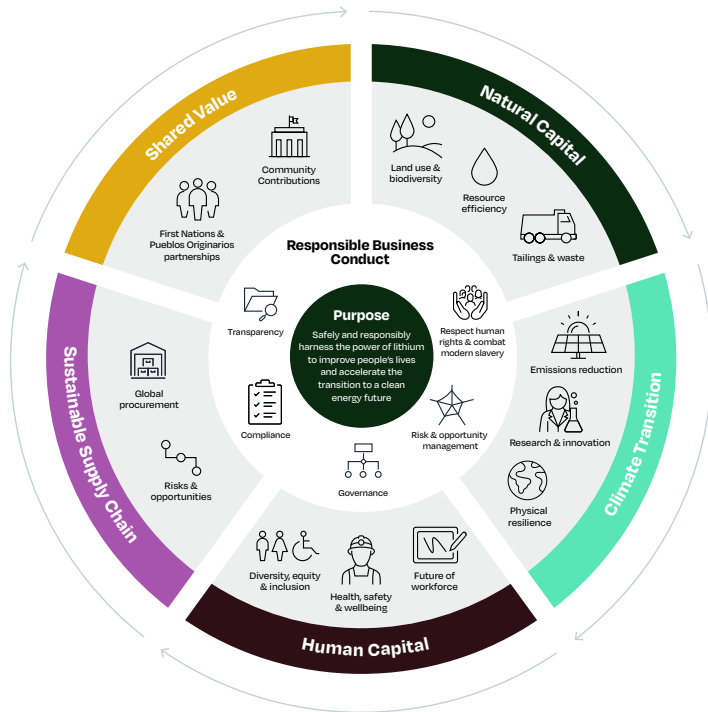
Shared Value

Community Contributions

First Nations & Pueblos Originarios partnerships

Natural Capital

Land use & biodiversity

Resource efficiency

Tailings & waste

Responsible Business Conduct

Purpose

Safely and responsibly harness the power of lithium to improve people's lives and accelerate the transition to a clean energy future

Transparency

Respect human rights & combat modern slavery

Compliance

Risk & opportunity management

Governance

Climate Transition

Emissions reduction

Research & innovation

Physical resilience

Sustainable Supply Chain

Global procurement

Risks & opportunities

Human Capital

Diversity, equity & inclusion

Health, safety & wellbeing

Future of workforce